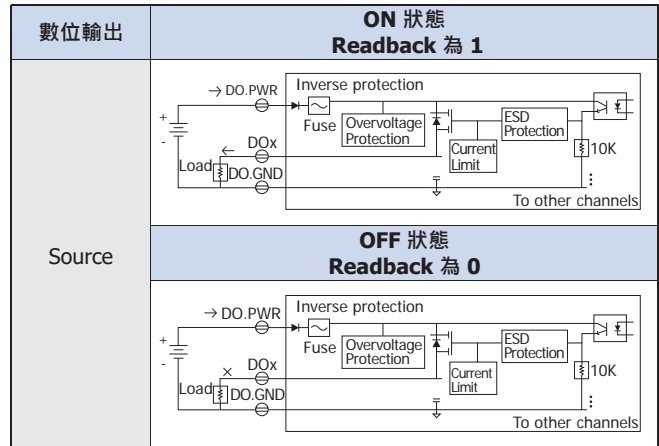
| 數位輸出 | ON 狀態<br>Readback 為 1 |
|---|---|
| Source | → DO.PWR<br>Inverse protection<br>+<br>-<br>Fuse<br>Overvoltage Protection<br>ESD Protection<br>← DOx<br>Current Limit<br>Load<br>DO.GND<br>10K<br>To other channels |
| | OFF 狀態<br>Readback 為 0 |
| | → DO.PWR<br>Inverse protection<br>+<br>-<br>Fuse<br>Overvoltage Protection<br>ESD Protection<br>× DOx<br>Current Limit<br>Load<br>DO.GND<br>10K<br>To other channels |